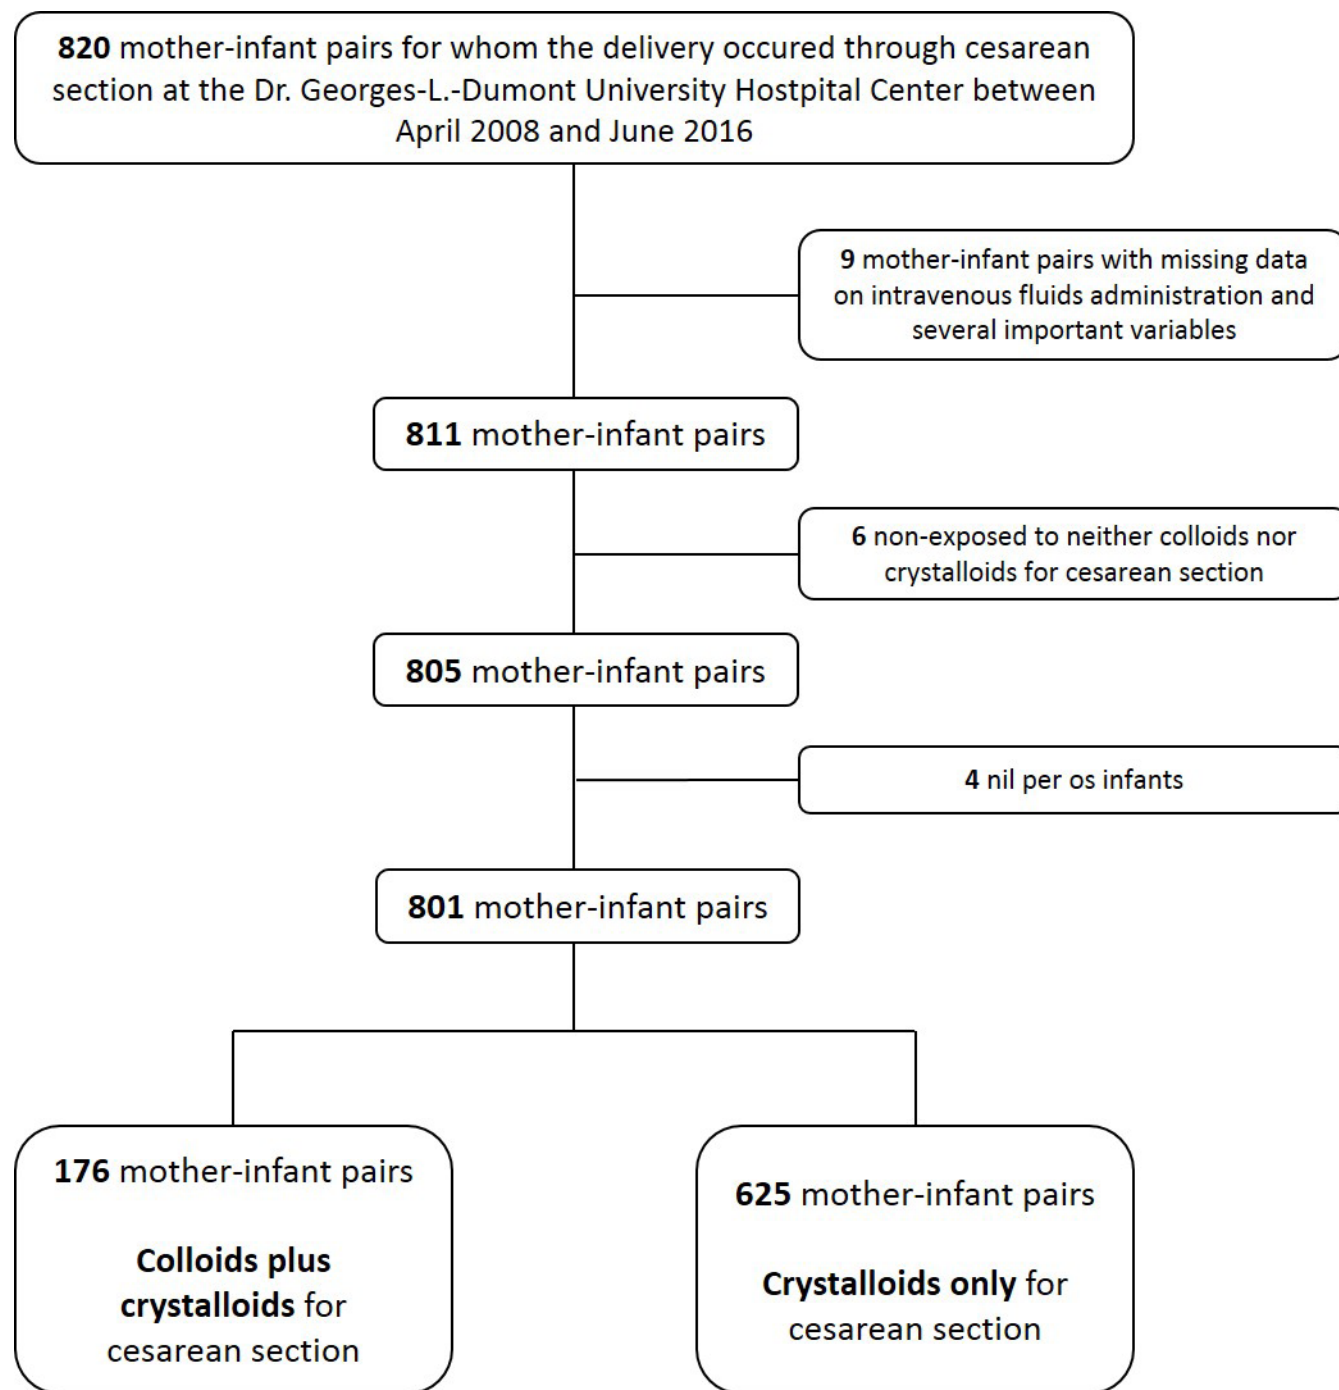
820 mother-infant pairs for whom the delivery occured through cesarean section at the Dr. Georges-L.-Dumont University Hostpital Center between April 2008 and June 2016

9 mother-infant pairs with missing data on intravenous fluids administration and several important variables

811 mother-infant pairs

6 non-exposed to neither colloids nor crystalloids for cesarean section

805 mother-infant pairs

4 nil per os infants

801 mother-infant pairs

176 mother-infant pairs

Colloids plus crystalloids for cesarean section

625 mother-infant pairs

Crystalloids only for cesarean section